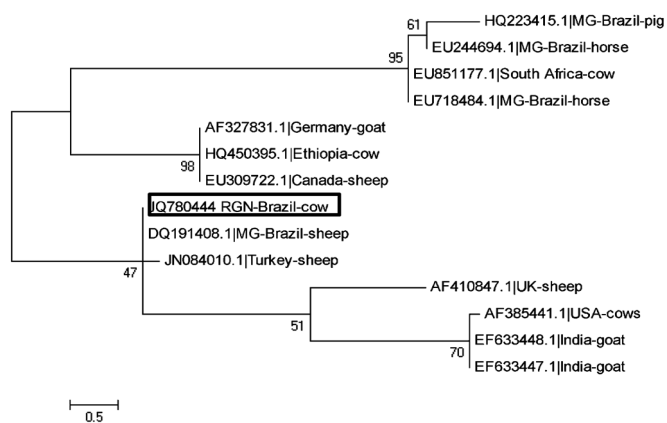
61
HQ223415.1|MG-Brazil-pig
95
EU244694.1|MG-Brazil-horse
EU851177.1|South Africa-cow
EU718484.1|MG-Brazil-horse
AF327831.1|Germany-goat
98
HQ450395.1|Ethiopia-cow
EU309722.1|Canada-sheep
JQ780444 RGN-Brazil-cow
DQ191408.1|MG-Brazil-sheep
JN084010.1|Turkey-sheep
47
AF410847.1|UK-sheep
51
AF385441.1|USA-cows
EF633448.1|India-goat
70
EF633447.1|India-goat
0.5